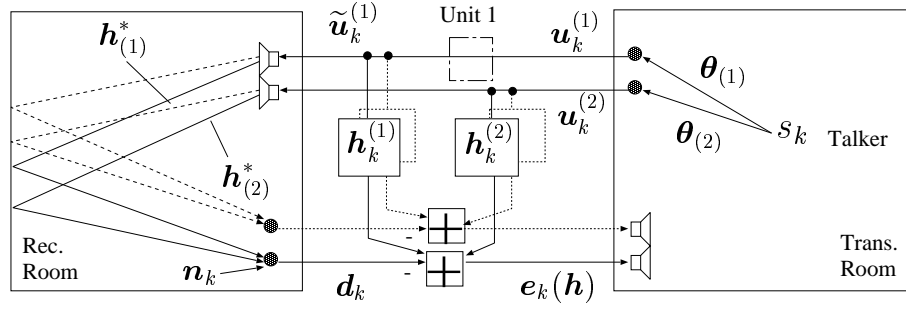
$\boldsymbol{h}^*_{(1)}$

$\widetilde{\boldsymbol{u}}_k^{(1)}$

Unit 1

$\boldsymbol{u}_k^{(1)}$

$\boldsymbol{\theta}_{(1)}$

$\boldsymbol{u}_k^{(2)}$

$\boldsymbol{h}_k^{(1)}$

$\boldsymbol{h}_k^{(2)}$

$\boldsymbol{\theta}_{(2)}$

$s_k$ Talker

$\boldsymbol{h}^*_{(2)}$

Rec. Room

-

-

Trans. Room

$\boldsymbol{n}_k$

$\boldsymbol{d}_k$

$\boldsymbol{e}_k(\boldsymbol{h})$